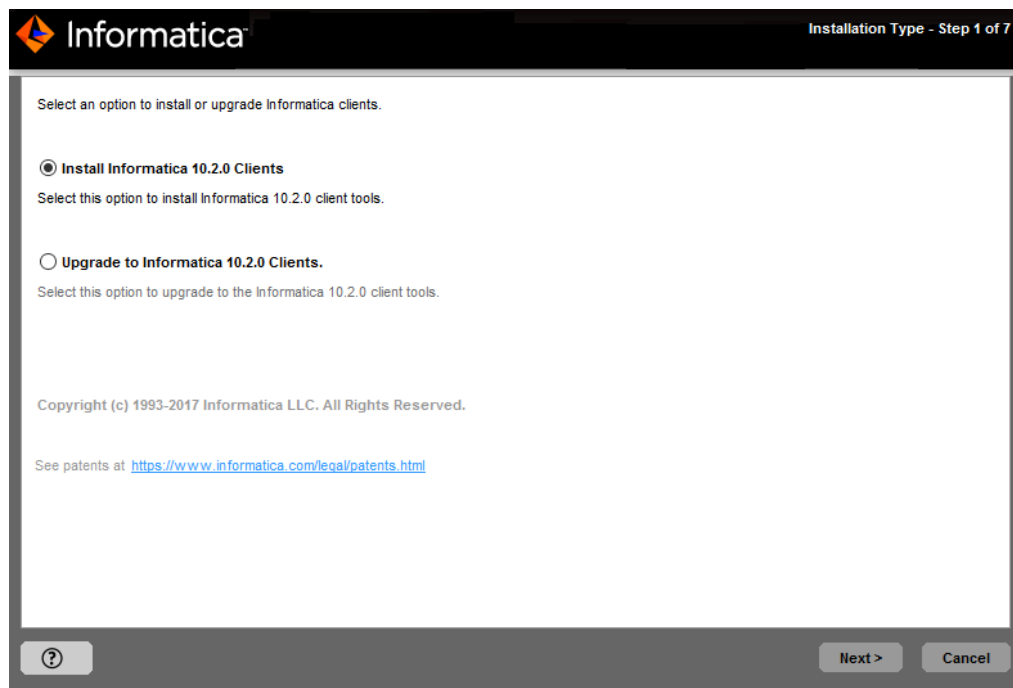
Informatica

Installation Type - Step 1 of 7

Select an option to install or upgrade Informatica clients.

Install Informatica 10.2.0 Clients

Select this option to install Informatica 10.2.0 client tools.

Upgrade to Informatica 10.2.0 Clients.

Select this option to upgrade to the Informatica 10.2.0 client tools.

Copyright (c) 1993-2017 Informatica LLC. All Rights Reserved.

See patents at https://www.informatica.com/legal/patents.html

?

Next >

Cancel